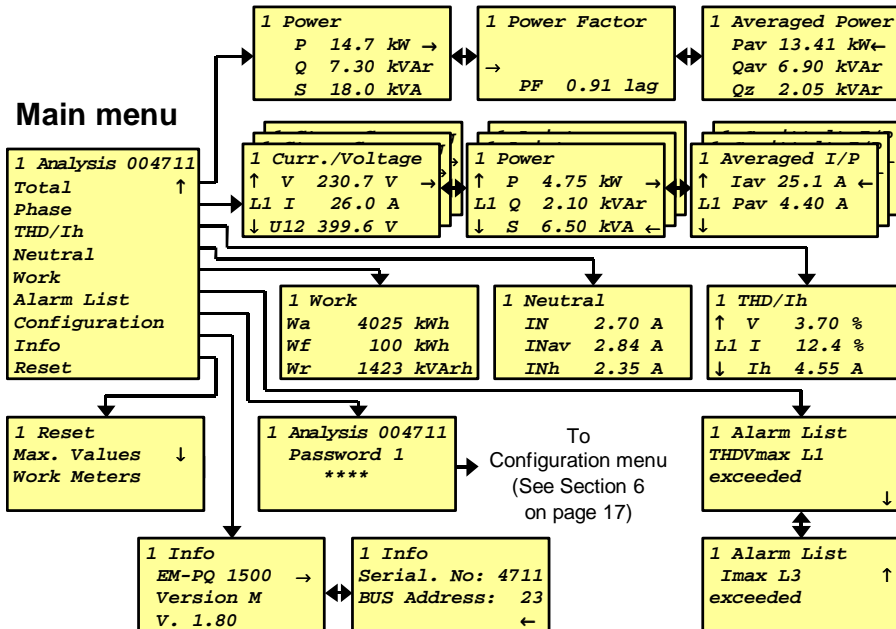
Main menu

1 Analysis 004711
Total ↑
Phase
THD/Ih
Neutral
Work
Alarm List
Configuration
Info
Reset

1 Power
P 14.7 kW →
Q 7.30 kVAr
S 18.0 kVA

1 Power Factor
→
PF 0.91 lag

1 Averaged Power
Pav 13.41 kW←
Qav 6.90 kVAr
Qz 2.05 kVAr

1 Curr./Voltage
↑ V 230.7 V →
L1 I 26.0 A
↓ U12 399.6 V

1 Power
↑ P 4.75 kW →
L1 Q 2.10 kVAr
↓ S 6.50 kVA ←

1 Averaged I/P
↑ Iav 25.1 A ←
L1 Pav 4.40 A
↓

1 Work
Wa 4025 kWh
Wf 100 kWh
Wr 1423 kVArh

1 Neutral
IN 2.70 A
INav 2.84 A
INh 2.35 A

1 THD/Ih
↑ V 3.70 %
L1 I 12.4 %
↓ Ih 4.55 A

1 Reset
Max. Values ↓
Work Meters

1 Analysis 004711
Password 1
****

To Configuration menu (See Section 6 on page 17)

1 Alarm List
THDVmax L1
exceeded
↓

1 Alarm List
Imax L3 ↑
exceeded

1 Info
EM-PQ 1500 →
Version M
V. 1.80

1 Info
Serial. No: 4711
BUS Address: 23
←